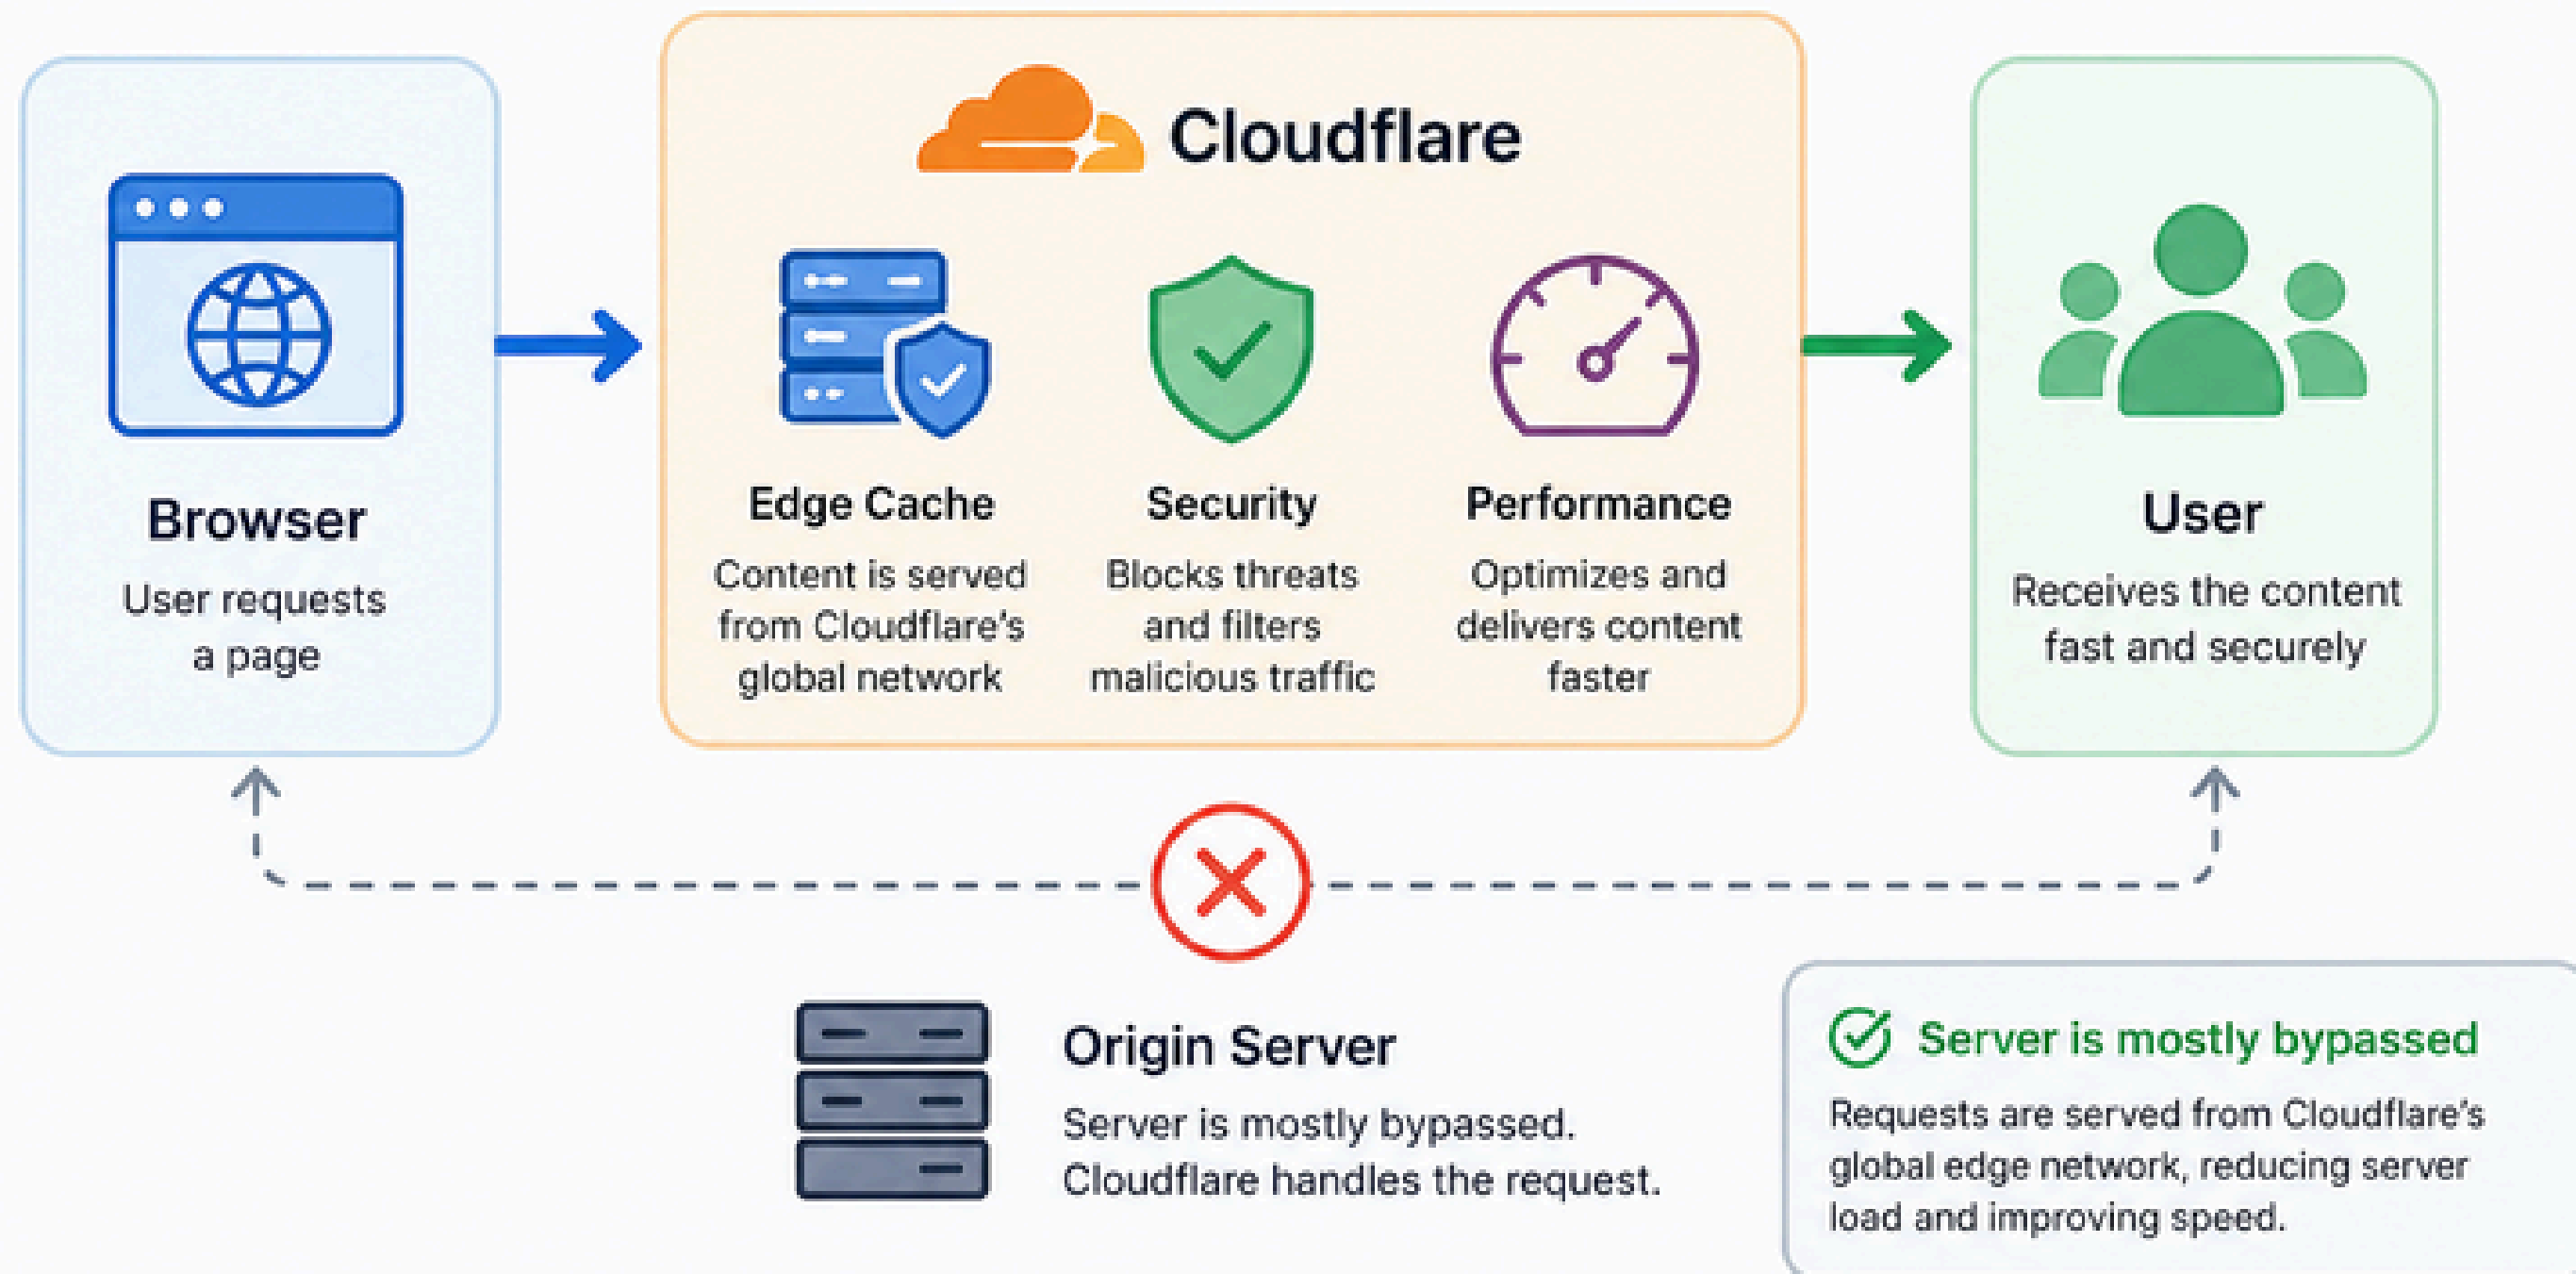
Browser
User requests a page

Cloudflare

Edge Cache
Content is served from Cloudflare's global network

Security
Blocks threats and filters malicious traffic

Performance
Optimizes and delivers content faster

User
Receives the content fast and securely

Origin Server
Server is mostly bypassed. Cloudflare handles the request.

Server is mostly bypassed
Requests are served from Cloudflare's global edge network, reducing server load and improving speed.